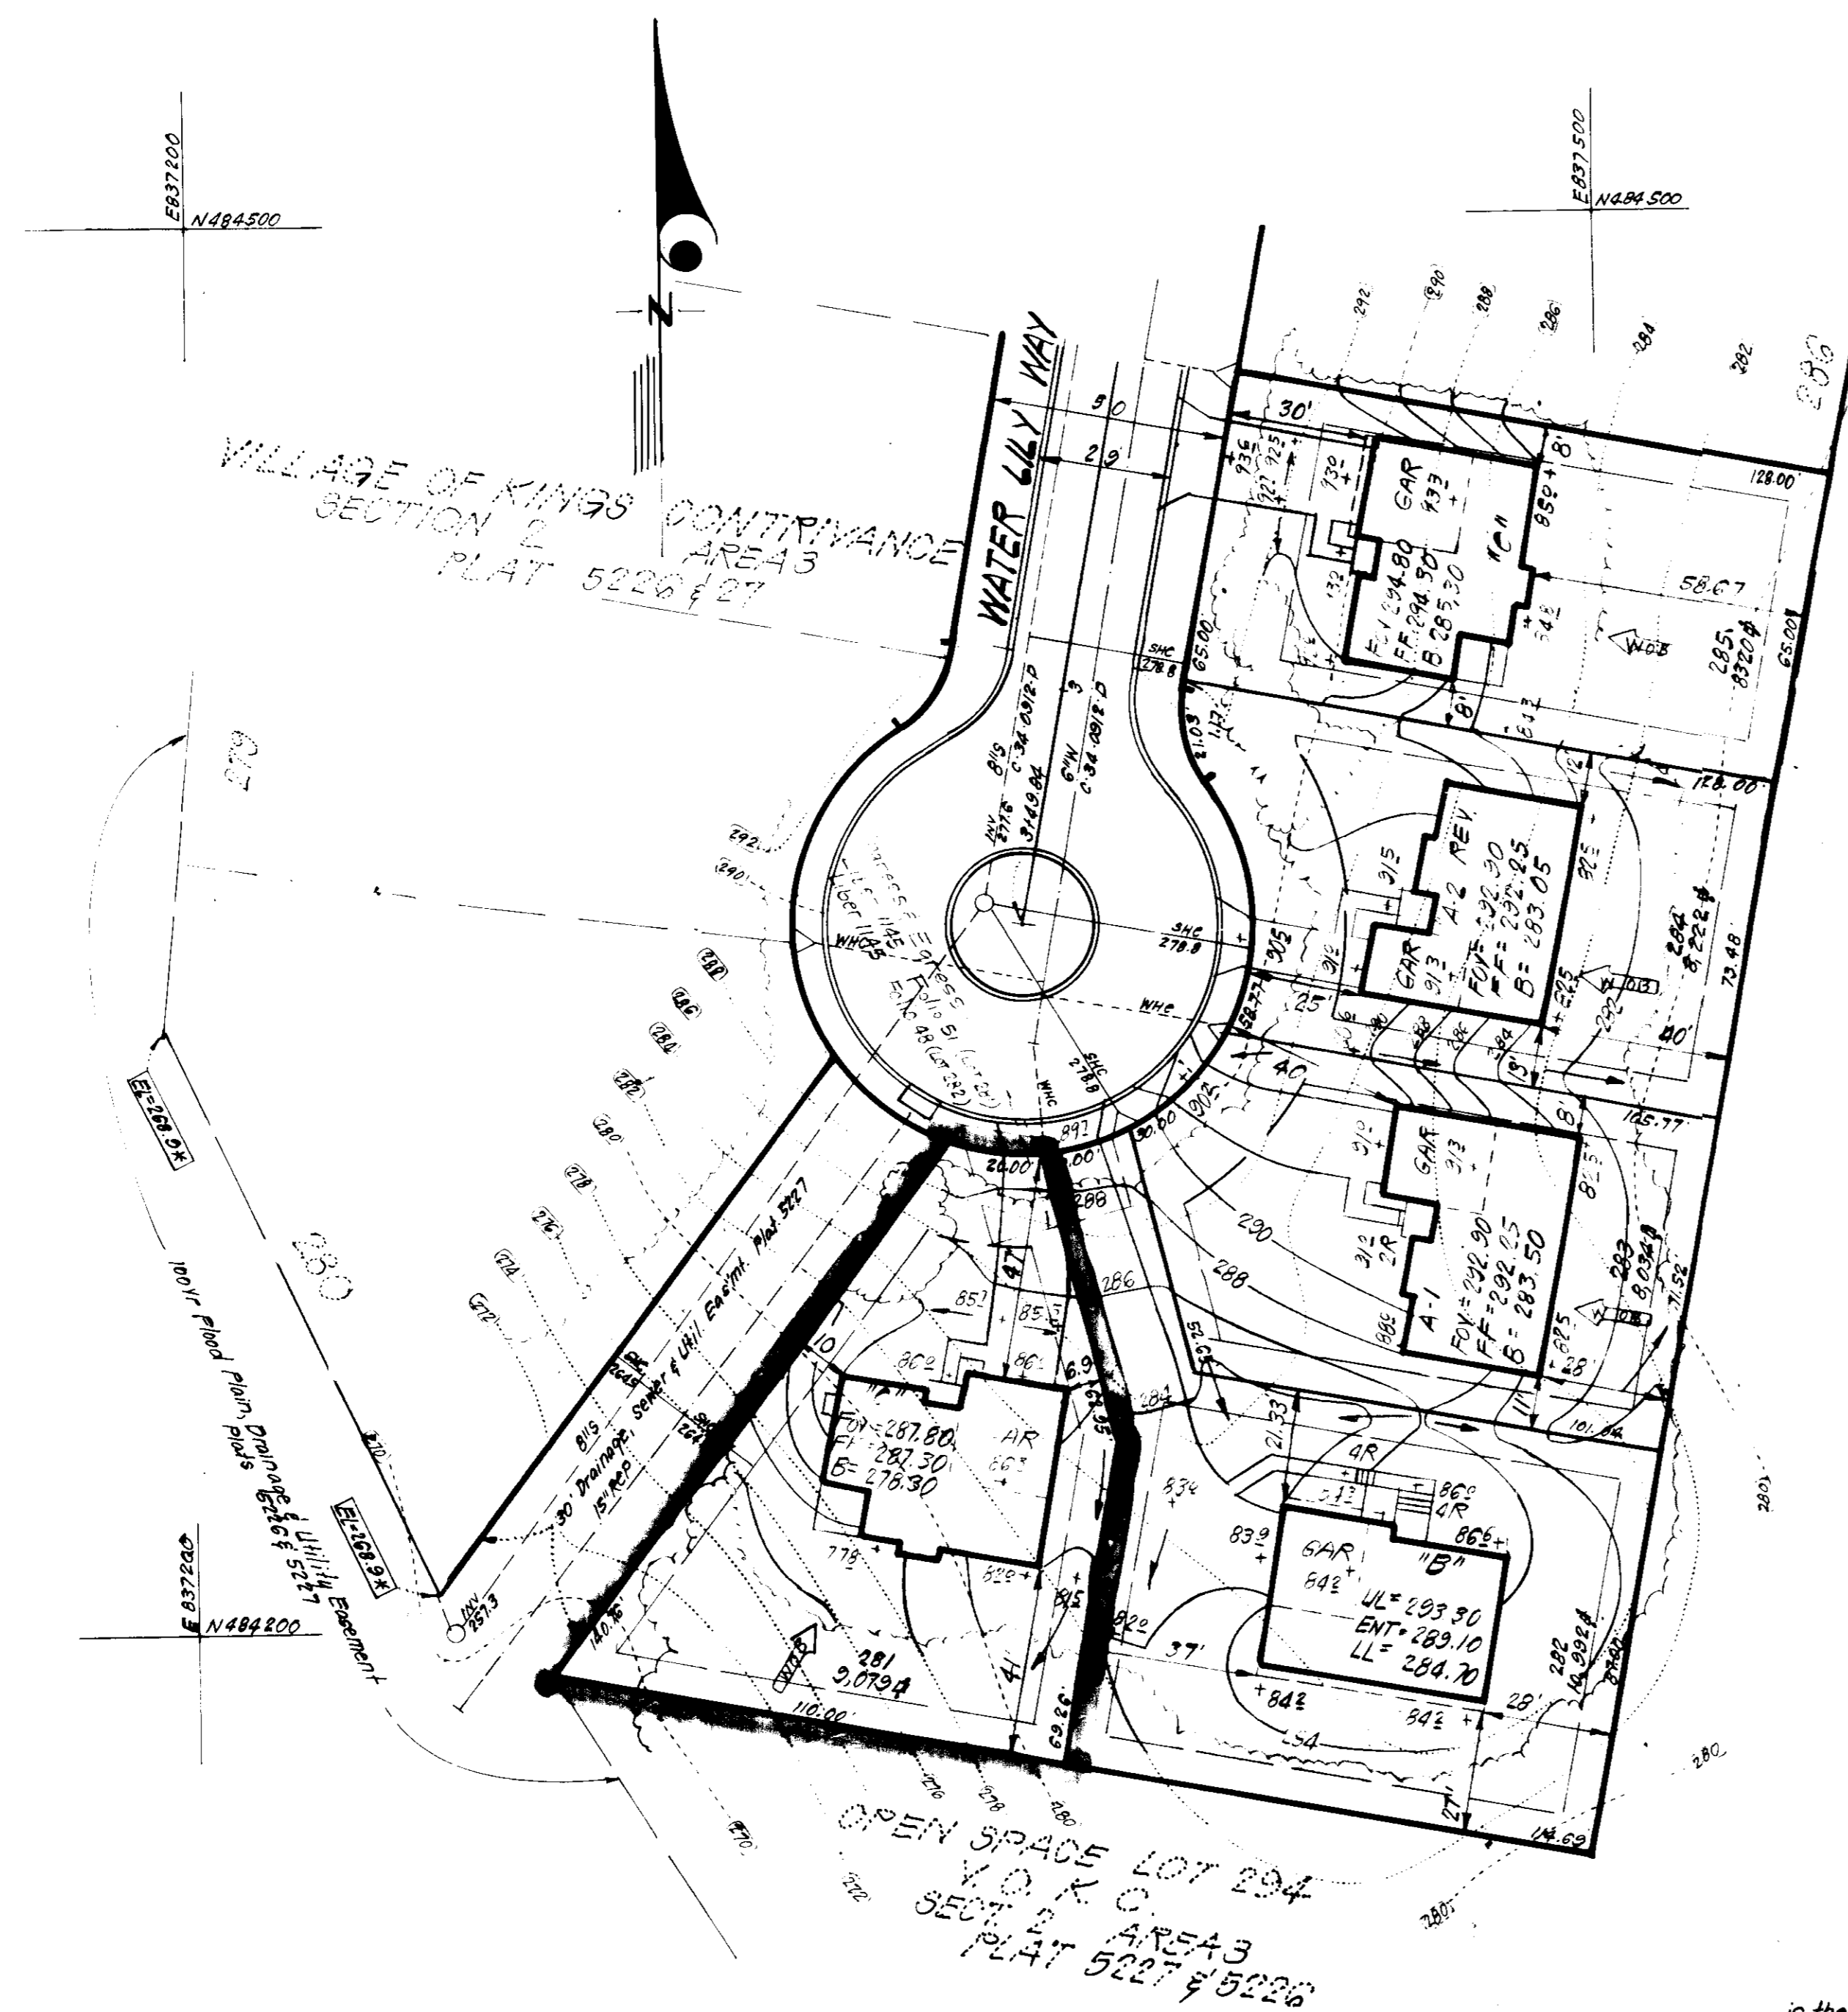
E837200
N484500

N

E837500
N484500

VILLAGE OF KINGS CONTRIVANCE
SECTION 2 AREA 3
PLAT 5226 & 27

WATER LILY WAY

50
29

292 290 288 286 284 282 280

30'
936
925
93.0
GAR
93.3
8'
85.0
128.00'
"C"
FOY 294.80
FF 294.30
B 285.30
58.67
W.O.B.
285
8,320#
65.00'
65.00'
SHC 278.8
8"S C 34.0912 P
6"W C 34.0912 D
INV 277.6
3149.04
8'

12
128.00'
A-2 REV.
GAR 91.3
FOY 292.30
FF 292.25
B= 283.05
SHC 278.8
WHC
284
8,222#
73.48
40'
25
40
WHC
Ingress & Egress
Liber 1145
Folio 51
E.N.C. 48

279
292
290
288
286
284
282
280
278
276
274
272

EL=268.9*
EL=268.9*

GAR
91.3
2R
A-1
FOY 292.90
FF=292.25
B= 283.50
283
8,034#
71.52
105.77
290
288
286
284

26.00
30.00
29.00
47
85.3
85.5
86.0
86.1
6.9
FOY 287.80
FF 287.30
B= 278.30
AR
86.3
77.8
82.0
83.4
21.33
4R
86.0
4R
GAR 84.2
"B"
UL= 293.30
ENT= 289.10
LL= 284.70
86.6
37'
28'
282
10,992#
101.04
281
9,079#
140.76
110.00'
41
69.26
84.2
84.2
27
114.69

280
100 Yr Flood Plain, Drainage & Utility Easement Plat 5226 & 5227
30' Drainage, Sewer & Util. Eas'mt. Plat 5227
15" RCP
8"S
INV 257.3

E837200
N484200

OPEN SPACE LOT 294
V.O.K.C.
SECT 2 AREA 3
PLAT 5227 & 5226

280
270